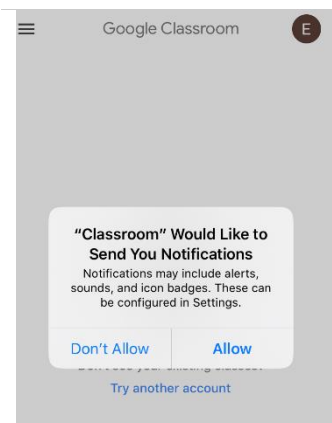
Google Classroom

E

"Classroom" Would Like to Send You Notifications

Notifications may include alerts, sounds, and icon badges. These can be configured in Settings.

Don't Allow

Allow

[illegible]

Try another account